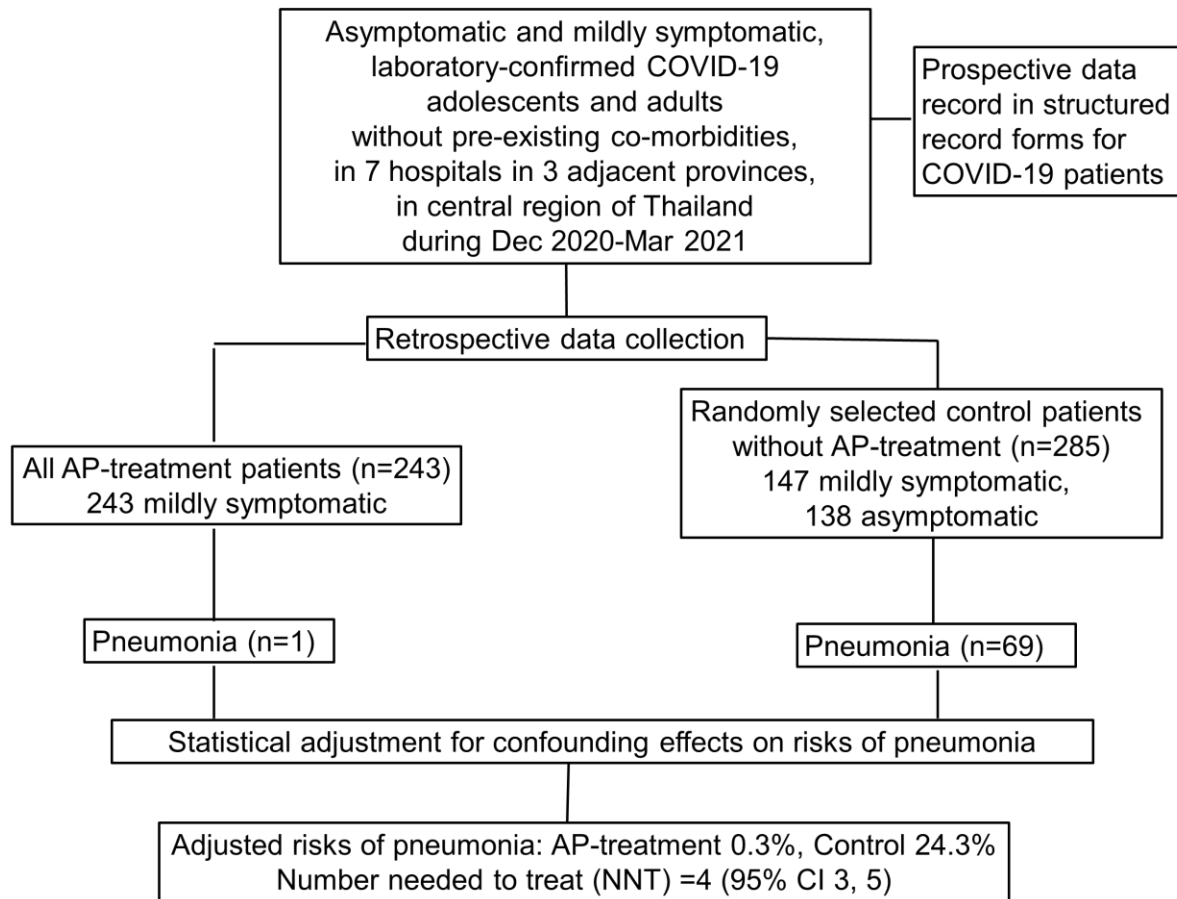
Asymptomatic and mildly symptomatic, laboratory-confirmed COVID-19 adolescents and adults without pre-existing co-morbidities, in 7 hospitals in 3 adjacent provinces, in central region of Thailand during Dec 2020-Mar 2021

Prospective data record in structured record forms for COVID-19 patients

Retrospective data collection

All AP-treatment patients (n=243) 243 mildly symptomatic

Randomly selected control patients without AP-treatment (n=285) 147 mildly symptomatic, 138 asymptomatic

Pneumonia (n=1)

Pneumonia (n=69)

Statistical adjustment for confounding effects on risks of pneumonia

Adjusted risks of pneumonia: AP-treatment 0.3%, Control 24.3%
Number needed to treat (NNT) =4 (95% CI 3, 5)